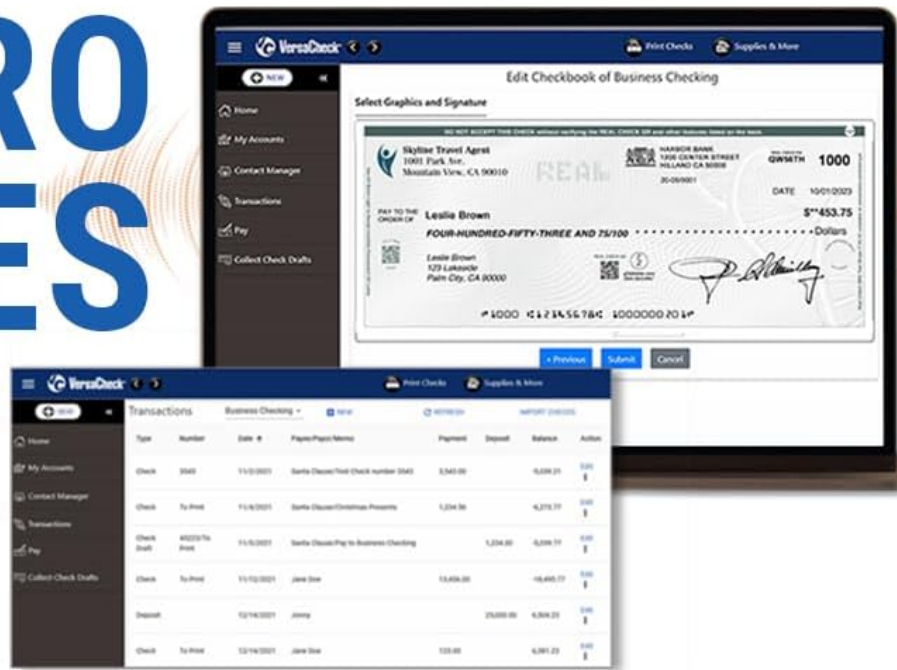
RO
ES

VersaCheck
Print Checks
Supplies & More
NEW
Home
My Accounts
Contact Manager
Transactions
Pay
Collect Check Drafts
Edit Checkbook of Business Checking
Select Graphics and Signature
DO NOT ACCEPT THIS CHECK without verifying the REAL CHECK ID and other features listed on the back.
Skyline Travel Agent
1001 Park Ave.
Mountain View, CA 90010
REAL
HARBOR BANK
1200 CENTER STREET
HILLAND CA 90000
QW56TH
1000
20-06/0001
DATE 10/01/2023
PAY TO THE ORDER OF
Leslie Brown
$**453.75
FOUR-HUNDRED-FIFTY-THREE AND 75/100
Dollars
Leslie Brown
123 Lakeside
Palm City, CA 90000
⑆1000 ⑆123456789⑆ 1000000201⑈
« Previous
Submit
Cancel

VersaCheck
Print Checks
Supplies & More
NEW
Home
My Accounts
Contact Manager
Transactions
Pay
Collect Check Drafts
Transactions
Business Checking
NEW
REFRESH
IMPORT CHECKS

| Type | Number | Date | Payee/Payor/Memo | Payment | Deposit | Balance | Action |
|---|---|---|---|---|---|---|---|
| Check | 3543 | 11/2/2021 | Santa Clause/First Check number 3543 | 3,543.00 | | -5,039.21 | Edit |
| Check | To Print | 11/4/2021 | Santa Clause/Christmas Presents | 1,234.56 | | -6,273.77 | Edit |
| Check Draft | 45223/To Print | 11/5/2021 | Santa Clause/Pay to Business Checking | | 1,234.00 | -5,039.77 | Edit |
| Check | To Print | 11/12/2021 | Jane Doe | 13,456.00 | | -18,495.77 | Edit |
| Deposit | | 12/14/2021 | Jimmy | | 25,000.00 | 6,504.23 | Edit |
| Check | To Print | 12/14/2021 | Jane Doe | 123.00 | | 6,381.23 | Edit |